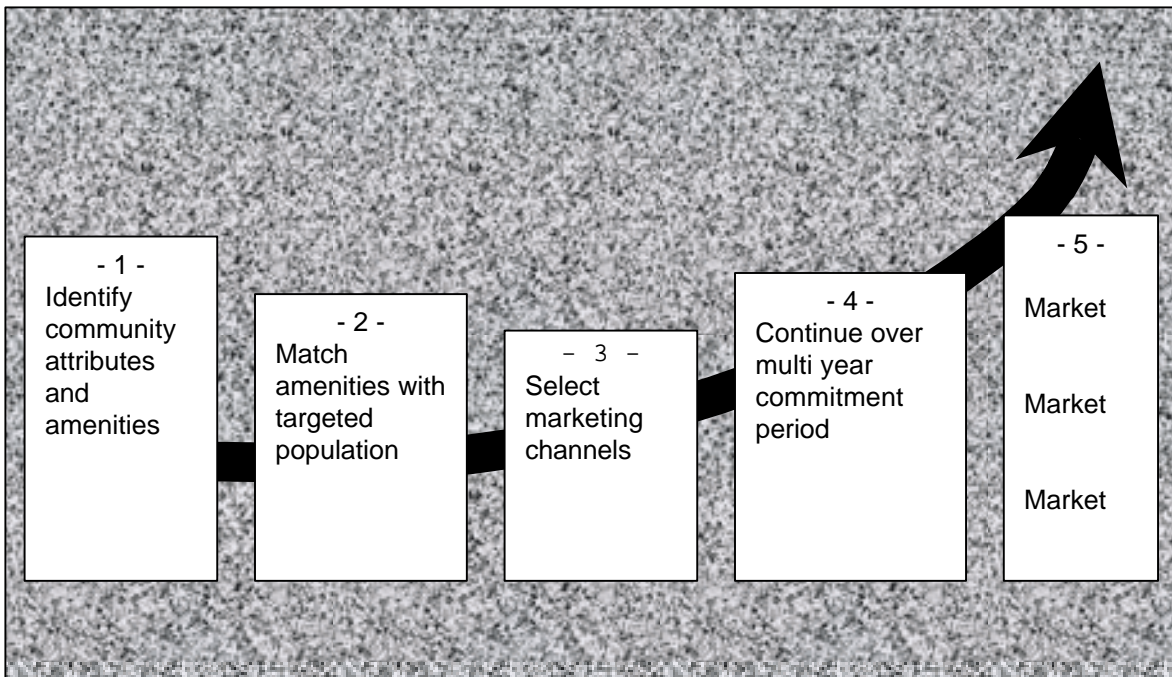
- 1 -
Identify community attributes and amenities

- 2 -
Match amenities with targeted population

- 3 -
Select marketing channels

- 4 -
Continue over multi year commitment period

- 5 -
Market

Market

Market